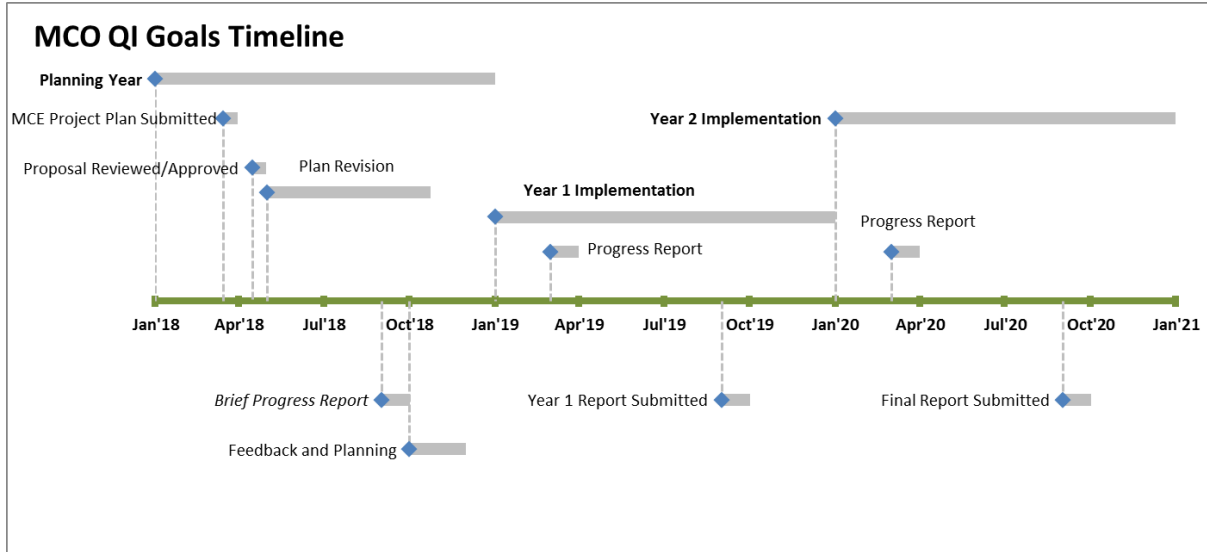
MCO QI Goals Timeline

Planning Year

MCE Project Plan Submitted

Year 2 Implementation

Proposal Reviewed/Approved

Plan Revision

Year 1 Implementation

Progress Report

Progress Report

Jan'18 Apr'18 Jul'18 Oct'18 Jan'19 Apr'19 Jul'19 Oct'19 Jan'20 Apr'20 Jul'20 Oct'20 Jan'21

*Brief Progress Report*

Year 1 Report Submitted

Final Report Submitted

Feedback and Planning